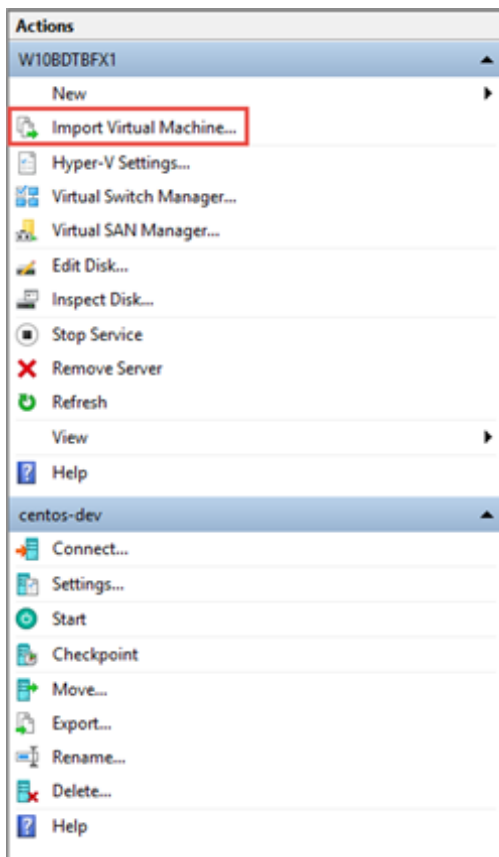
Actions

W10BDTBFX1

New

Import Virtual Machine...

Hyper-V Settings...

Virtual Switch Manager...

Virtual SAN Manager...

Edit Disk...

Inspect Disk...

Stop Service

Remove Server

Refresh

View

Help

centos-dev

Connect...

Settings...

Start

Checkpoint

Move...

Export...

Rename...

Delete...

Help